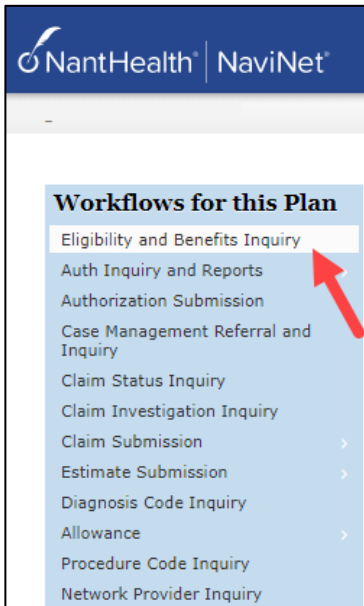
NantHealth® | NaviNet®

Workflows for this Plan
Eligibility and Benefits Inquiry
Auth Inquiry and Reports
Authorization Submission
Case Management Referral and Inquiry
Claim Status Inquiry
Claim Investigation Inquiry
Claim Submission
Estimate Submission
Diagnosis Code Inquiry
Allowance
Procedure Code Inquiry
Network Provider Inquiry